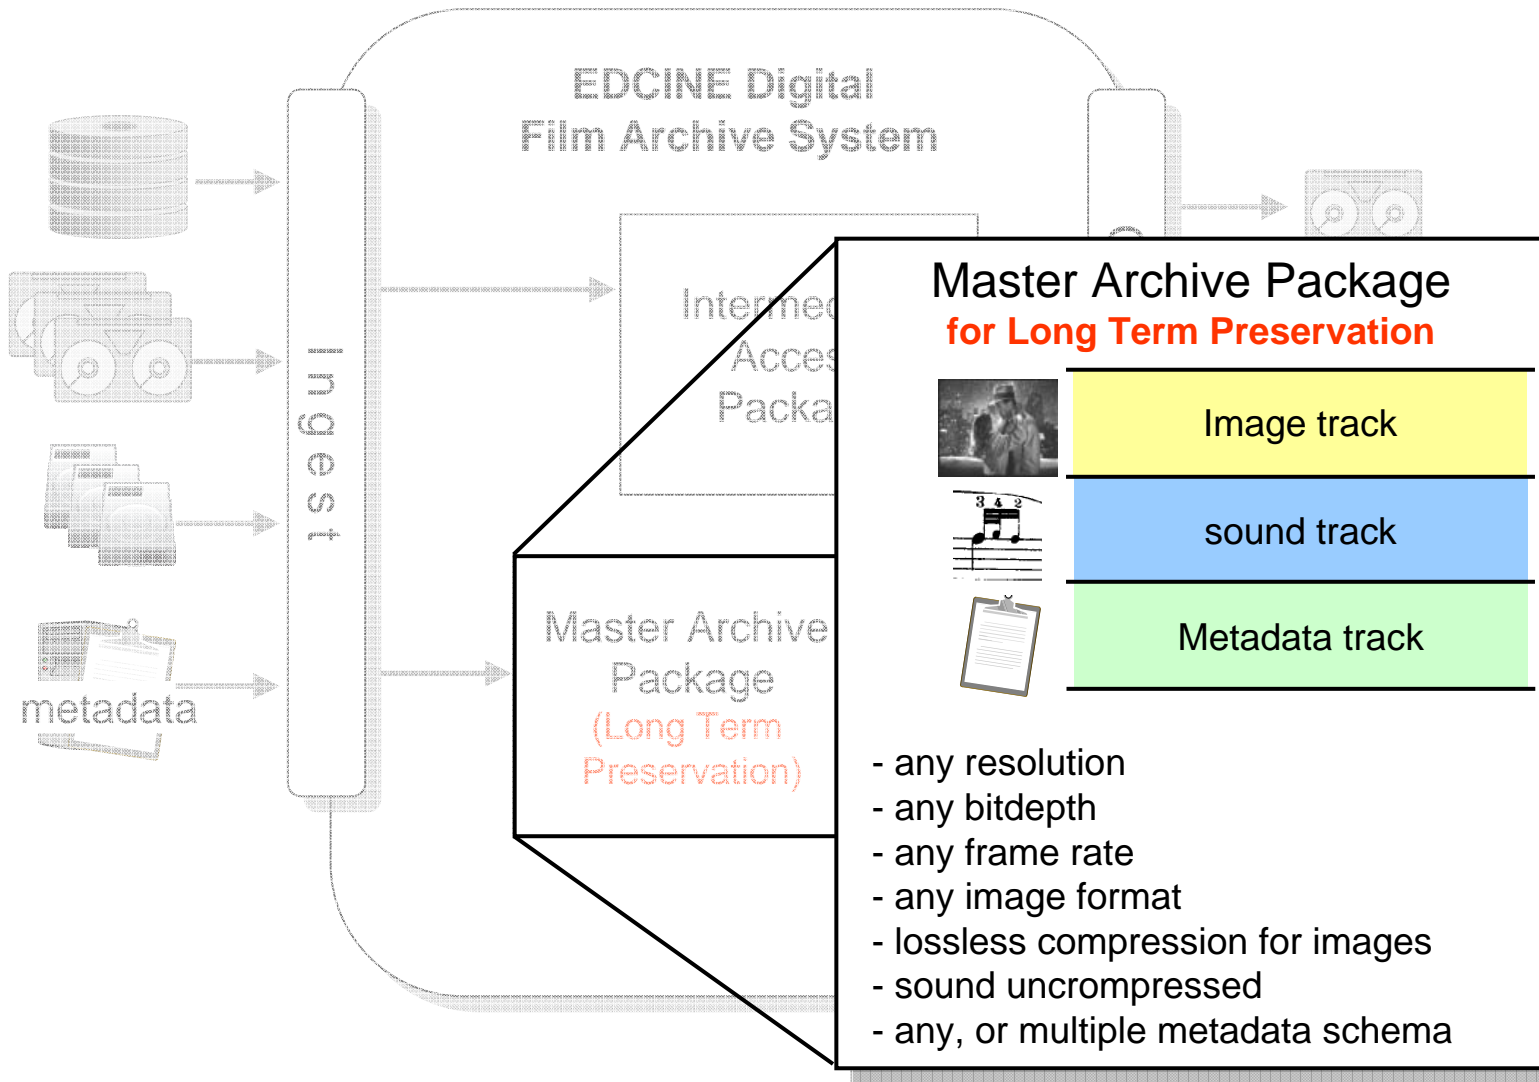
EDCINE Digital
Film Archive System

Ingest

metadata

Intermed
Acces
Packa

Master Archive
Package
(Long Term
Preservation)

Master Archive Package
for Long Term Preservation

Image track

sound track

Metadata track

- any resolution
- any bitdepth
- any frame rate
- any image format
- lossless compression for images
- sound uncrompressed
- any, or multiple metadata schema